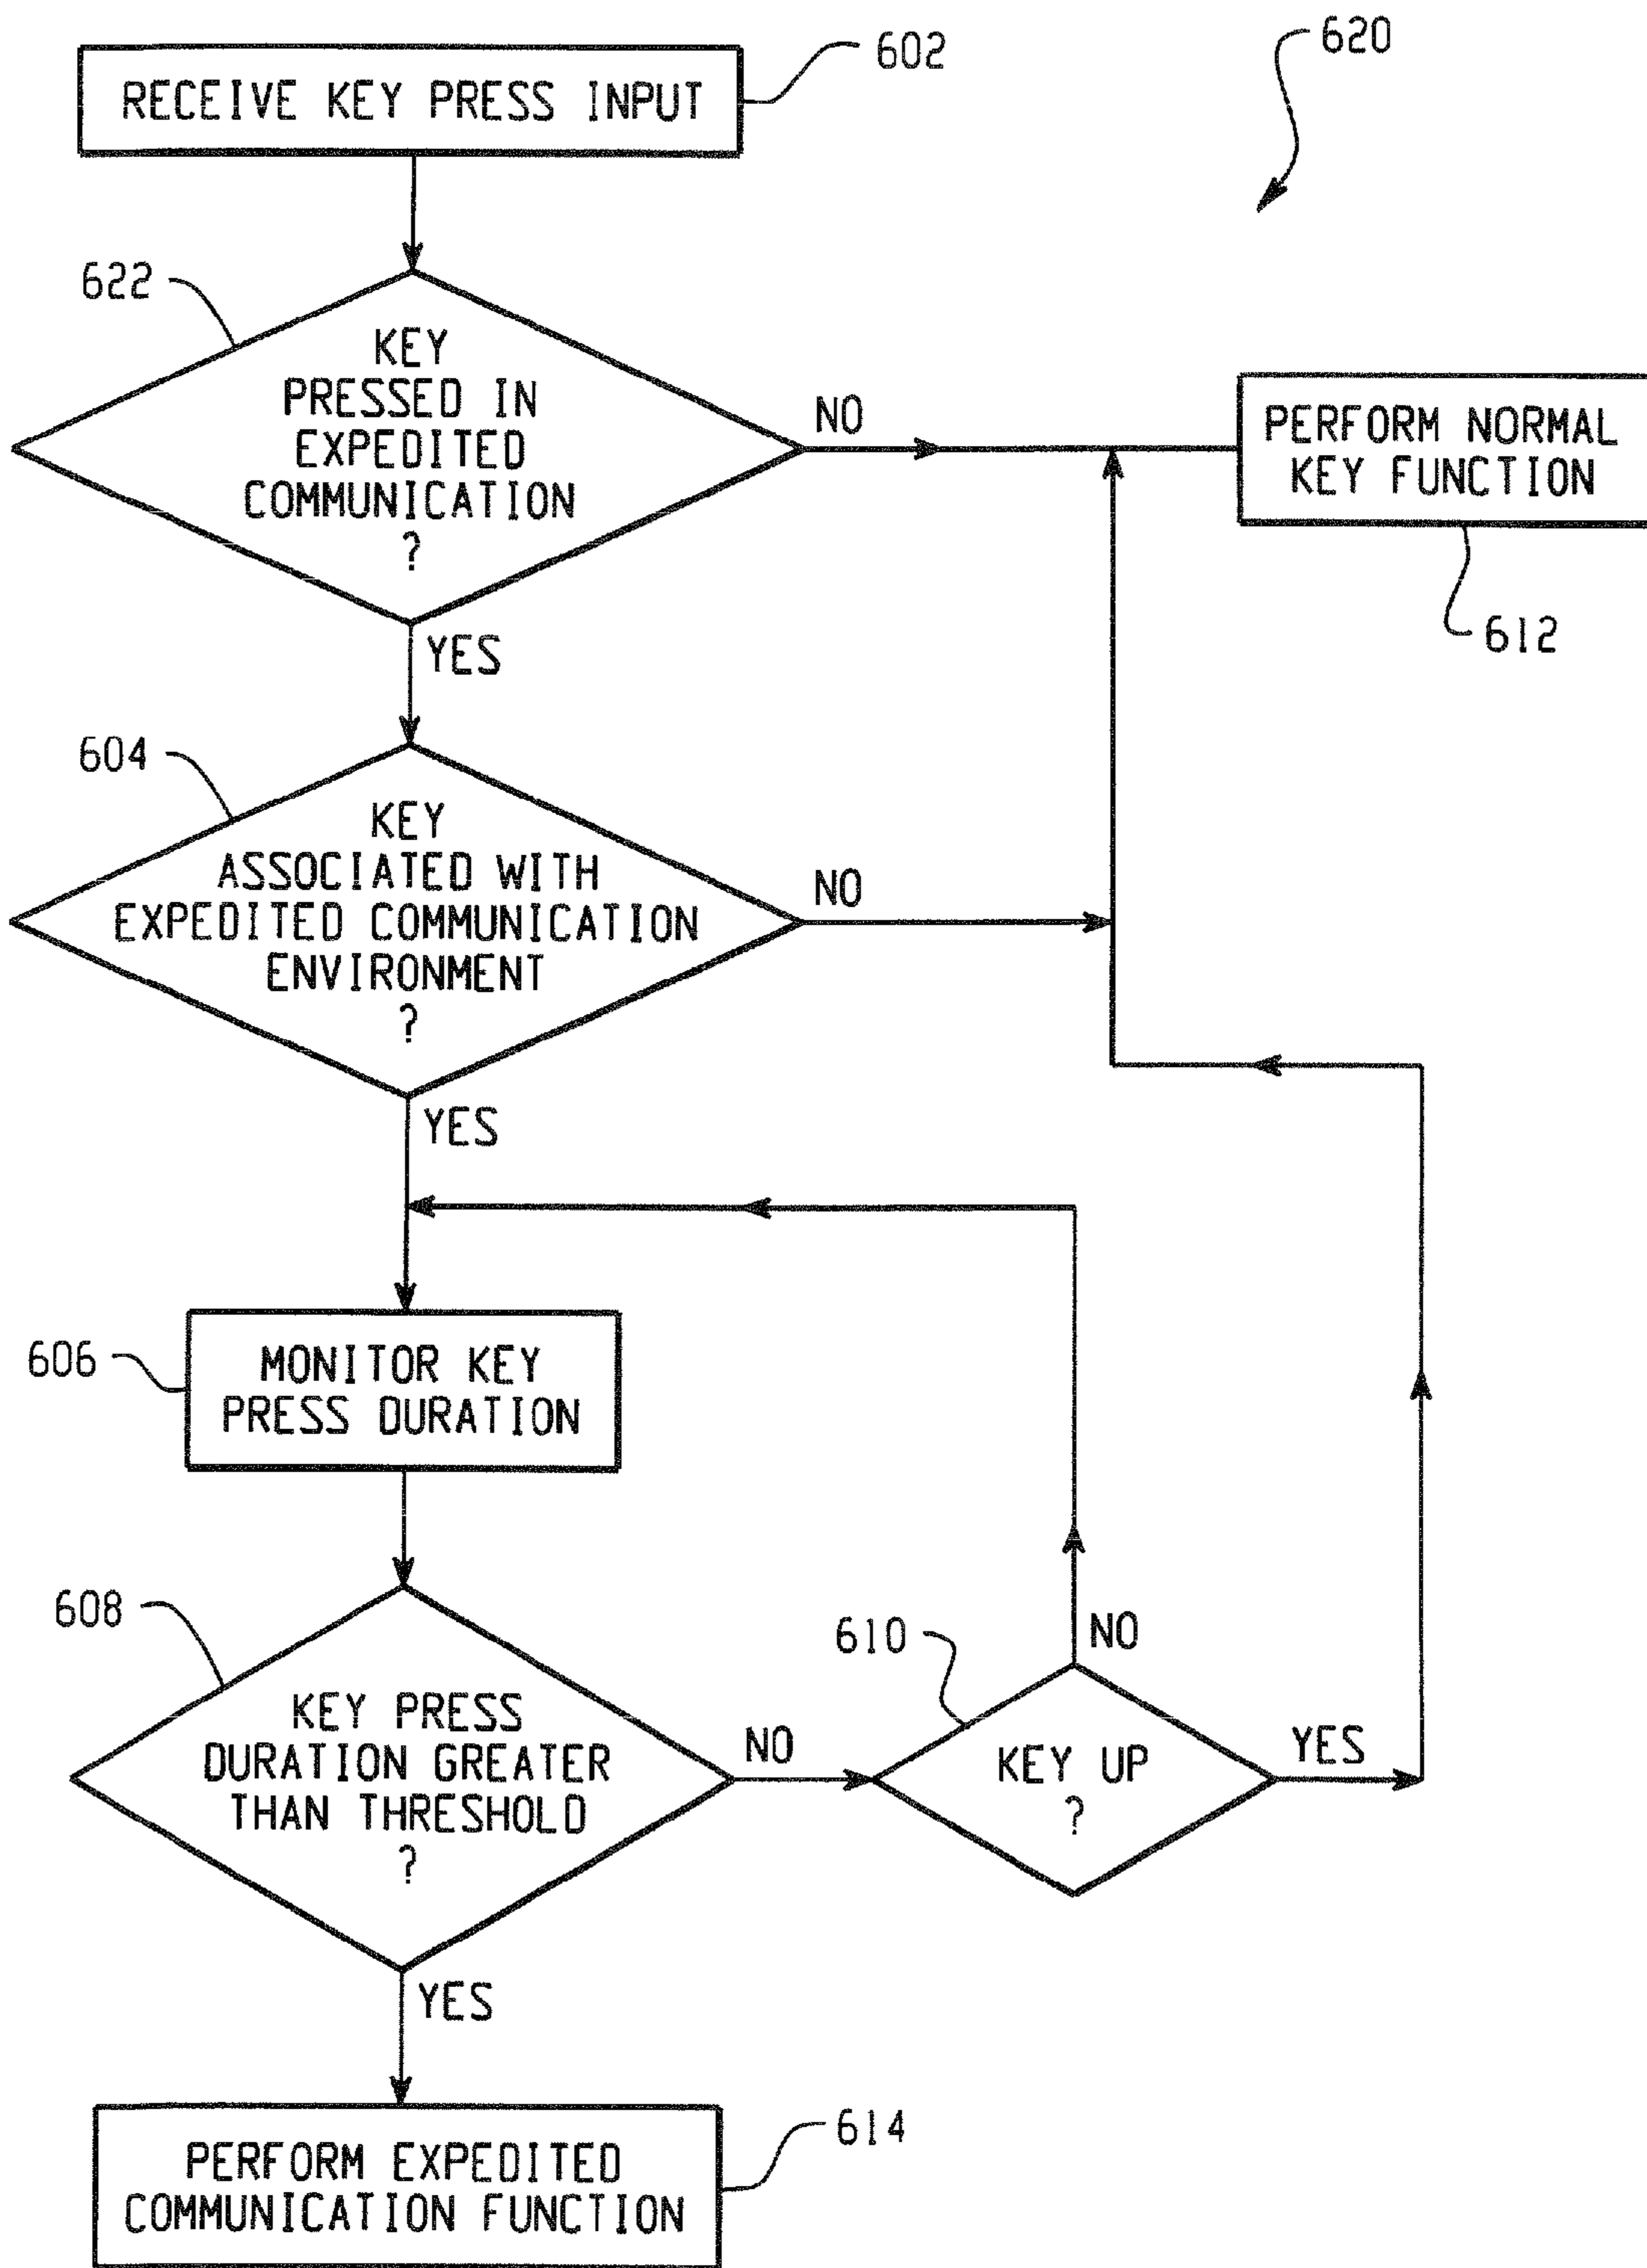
620

RECEIVE KEY PRESS INPUT

602

622

KEY PRESSED IN EXPEDITED COMMUNICATION ?

NO

PERFORM NORMAL KEY FUNCTION

612

YES

604

KEY ASSOCIATED WITH EXPEDITED COMMUNICATION ENVIRONMENT ?

NO

YES

606

MONITOR KEY PRESS DURATION

608

KEY PRESS DURATION GREATER THAN THRESHOLD ?

NO

610

KEY UP ?

NO

YES

YES

PERFORM EXPEDITED COMMUNICATION FUNCTION

614